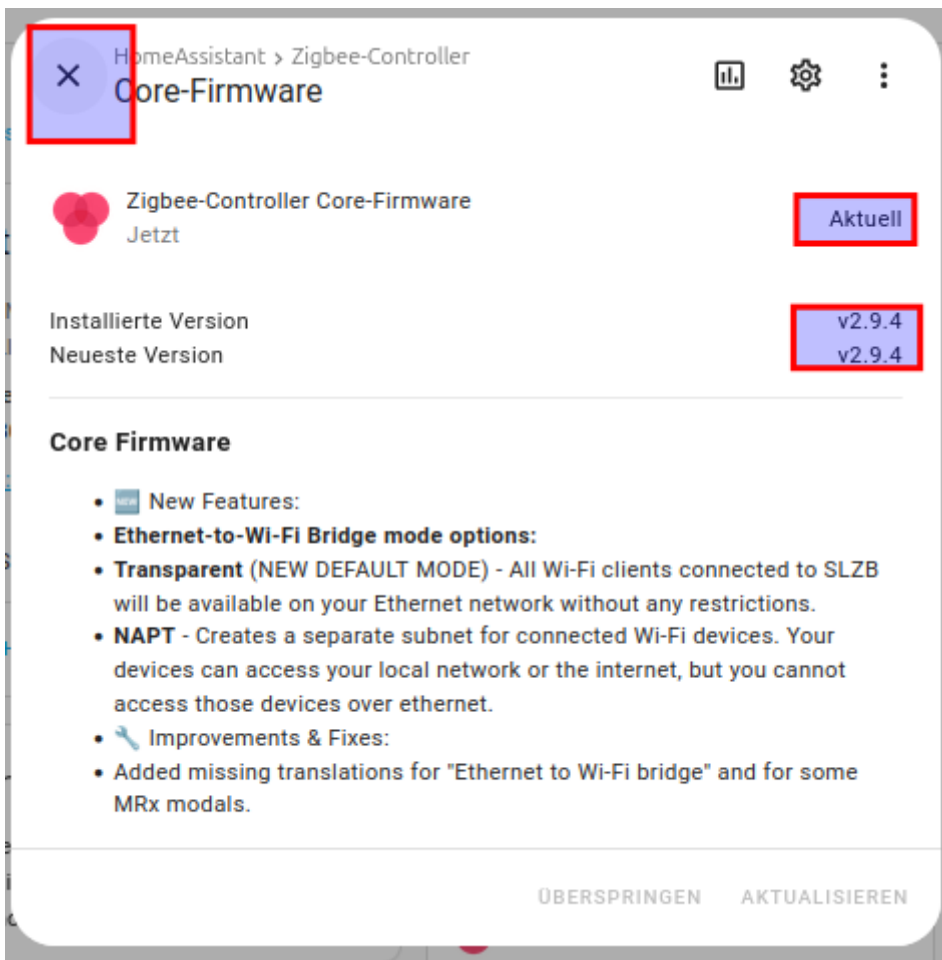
HomeAssistant > Zigbee-Controller
Core-Firmware

Zigbee-Controller Core-Firmware
Jetzt

Aktuell

Installierte Version v2.9.4
Neueste Version v2.9.4

Core Firmware

- 🆕 New Features:
- **Ethernet-to-Wi-Fi Bridge mode options:**
- **Transparent** (NEW DEFAULT MODE) - All Wi-Fi clients connected to SLZB will be available on your Ethernet network without any restrictions.
- **NAPT** - Creates a separate subnet for connected Wi-Fi devices. Your devices can access your local network or the internet, but you cannot access those devices over ethernet.
- 🔧 Improvements & Fixes:
- Added missing translations for "Ethernet to Wi-Fi bridge" and for some MRx modals.

ÜBERSPRINGEN AKTUALISIEREN